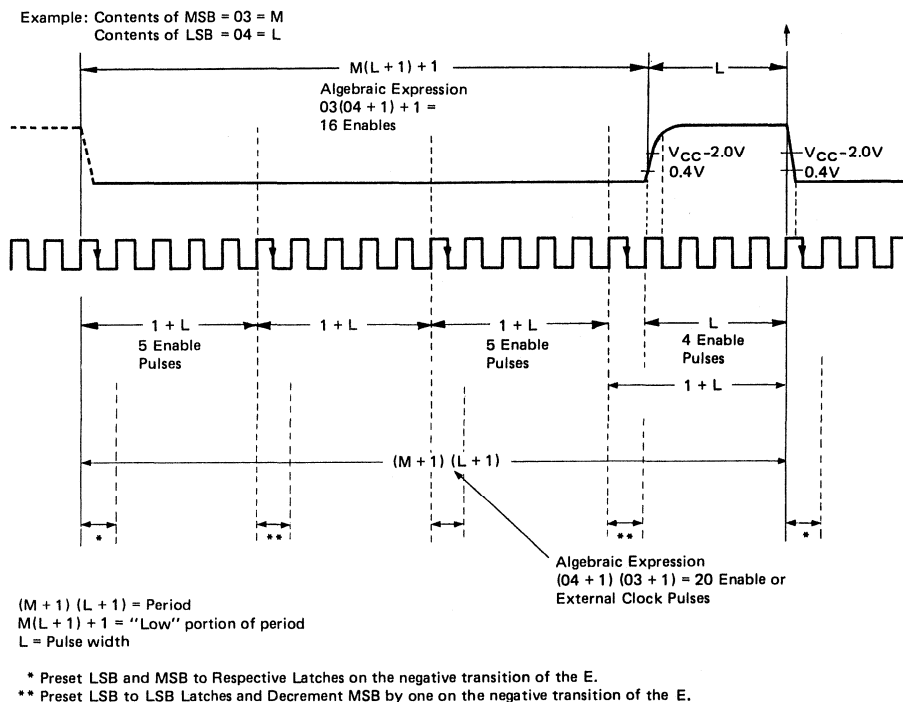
Example: Contents of MSB = 03 = M
Contents of LSB = 04 = L

M(L + 1) + 1

L

Algebraic Expression
03(04 + 1) + 1 =
16 Enables

$V_{CC}$-2.0V
0.4V

$V_{CC}$-2.0V
0.4V

1 + L
5 Enable
Pulses

1 + L

1 + L
5 Enable
Pulses

L
4 Enable
Pulses

1 + L

(M + 1) (L + 1)

*

**

**

*

Algebraic Expression
(04 + 1) (03 + 1) = 20 Enable or
External Clock Pulses

(M + 1) (L + 1) = Period
M(L + 1) + 1 = "Low" portion of period
L = Pulse width

* Preset LSB and MSB to Respective Latches on the negative transition of the E.
** Preset LSB to LSB Latches and Decrement MSB by one on the negative transition of the E.